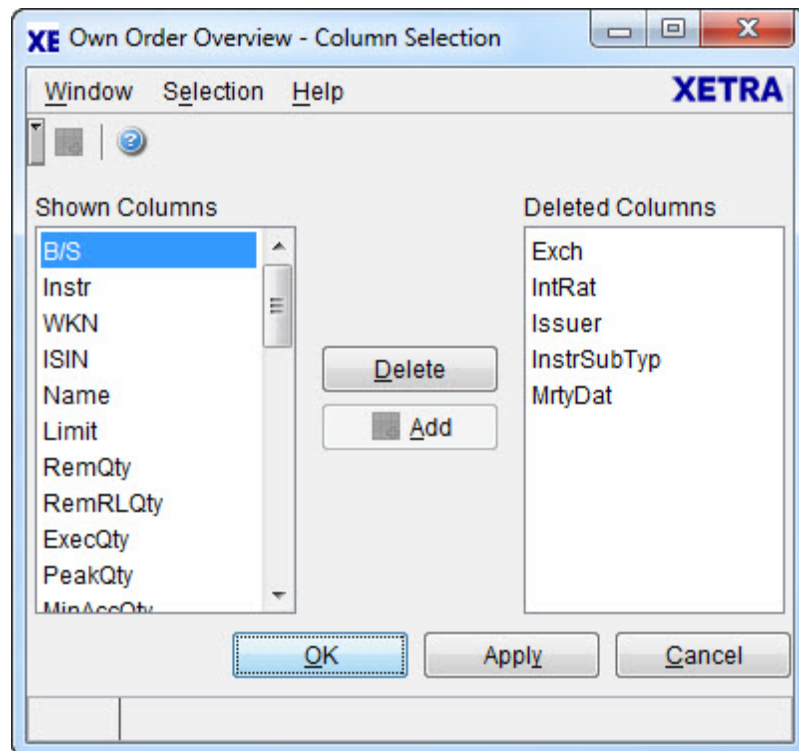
XE Own Order Overview - Column Selection

Window Selection Help XETRA

Shown Columns

B/S
Instr
WKN
ISIN
Name
Limit
RemQty
RemRLQty
ExecQty
PeakQty
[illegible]

Delete

Add

Deleted Columns

Exch
IntRat
Issuer
InstrSubTyp
MrtyDat

OK Apply Cancel